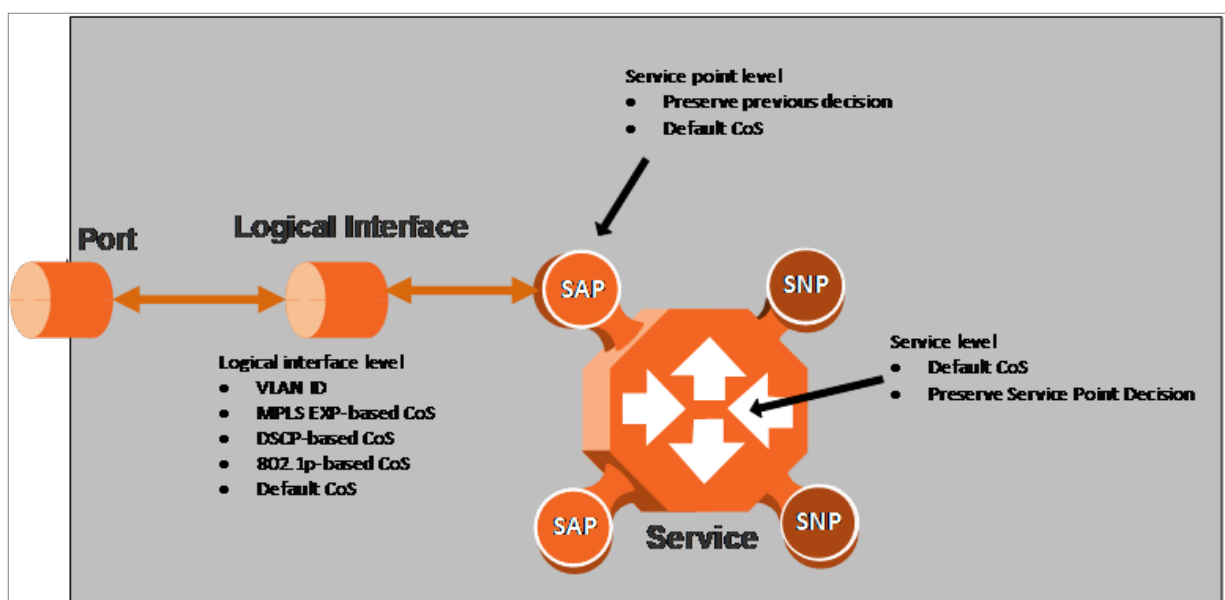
Service point level
- Preserve previous decision
- Default CoS

Port

Logical Interface

SAP

SNP

Service level
- Default CoS
- Preserve Service Point Decision

Logical interface level
- VLAN ID
- MPLS EXP-based CoS
- DSCP-based CoS
- 802.1p-based CoS
- Default CoS

SAP

Service

SNP